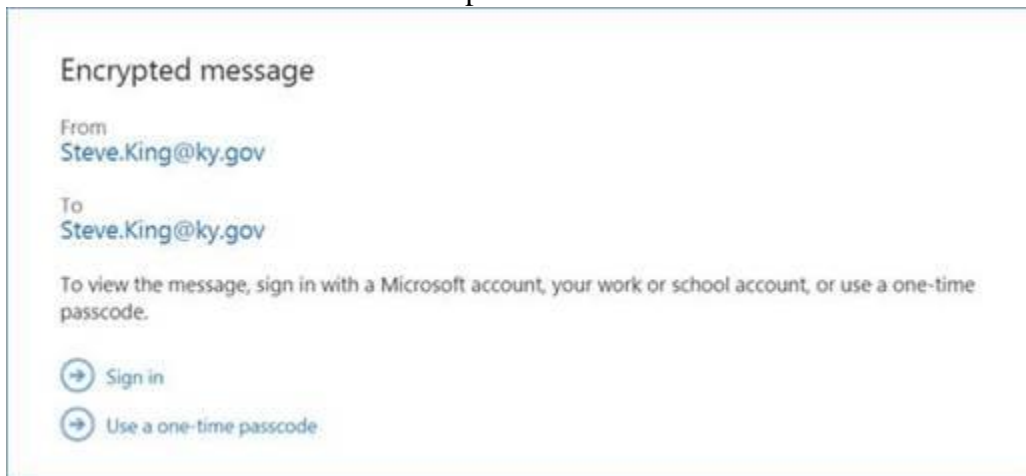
Encrypted message

From
Steve.King@ky.gov

To
Steve.King@ky.gov

To view the message, sign in with a Microsoft account, your work or school account, or use a one-time passcode.

Sign in

Use a one-time passcode